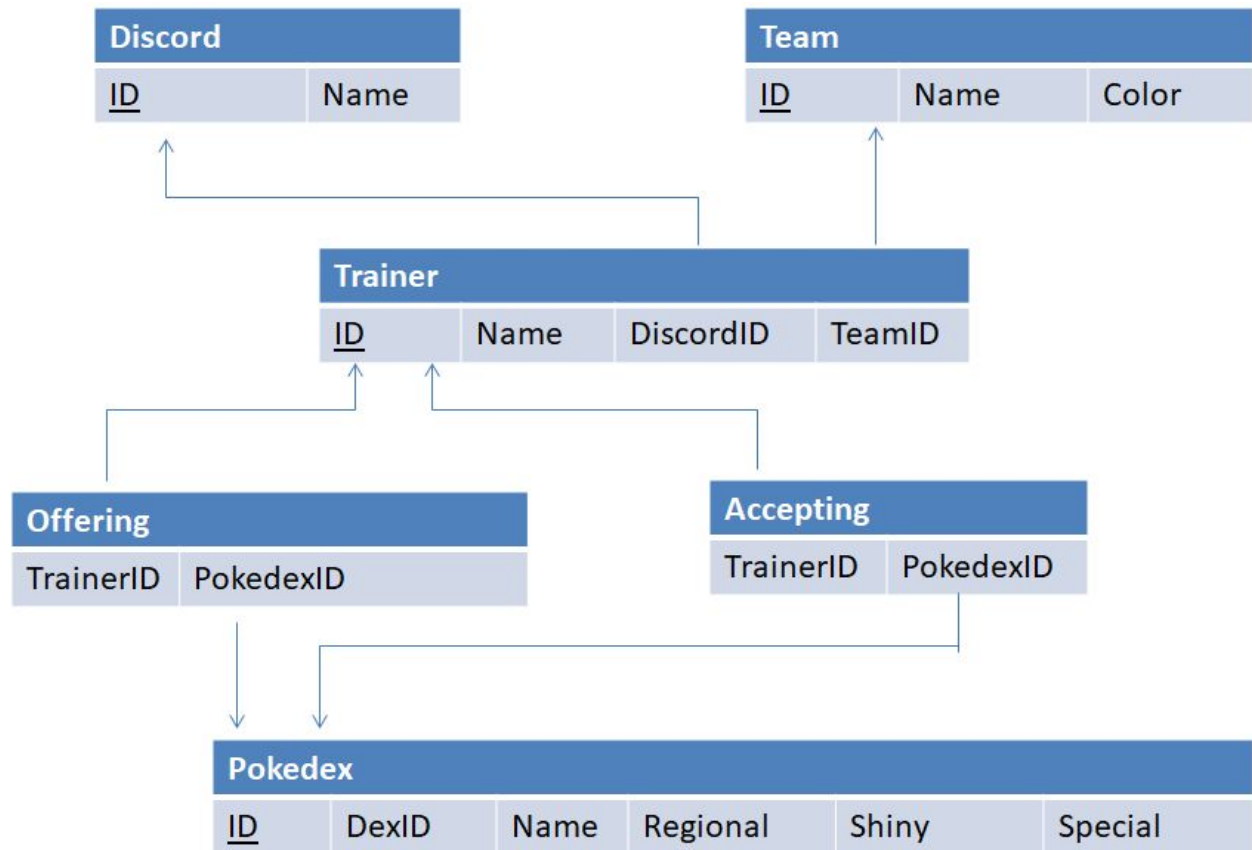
Discord

| ID | Name |
|---|---|

Team

| ID | Name | Color |
|---|---|---|

Trainer

| ID | Name | DiscordID | TeamID |
|---|---|---|---|

Offering

| TrainerID | PokedexID |
|---|---|

Accepting

| TrainerID | PokedexID |
|---|---|

Pokedex

| ID | DexID | Name | Regional | Shiny | Special |
|---|---|---|---|---|---|